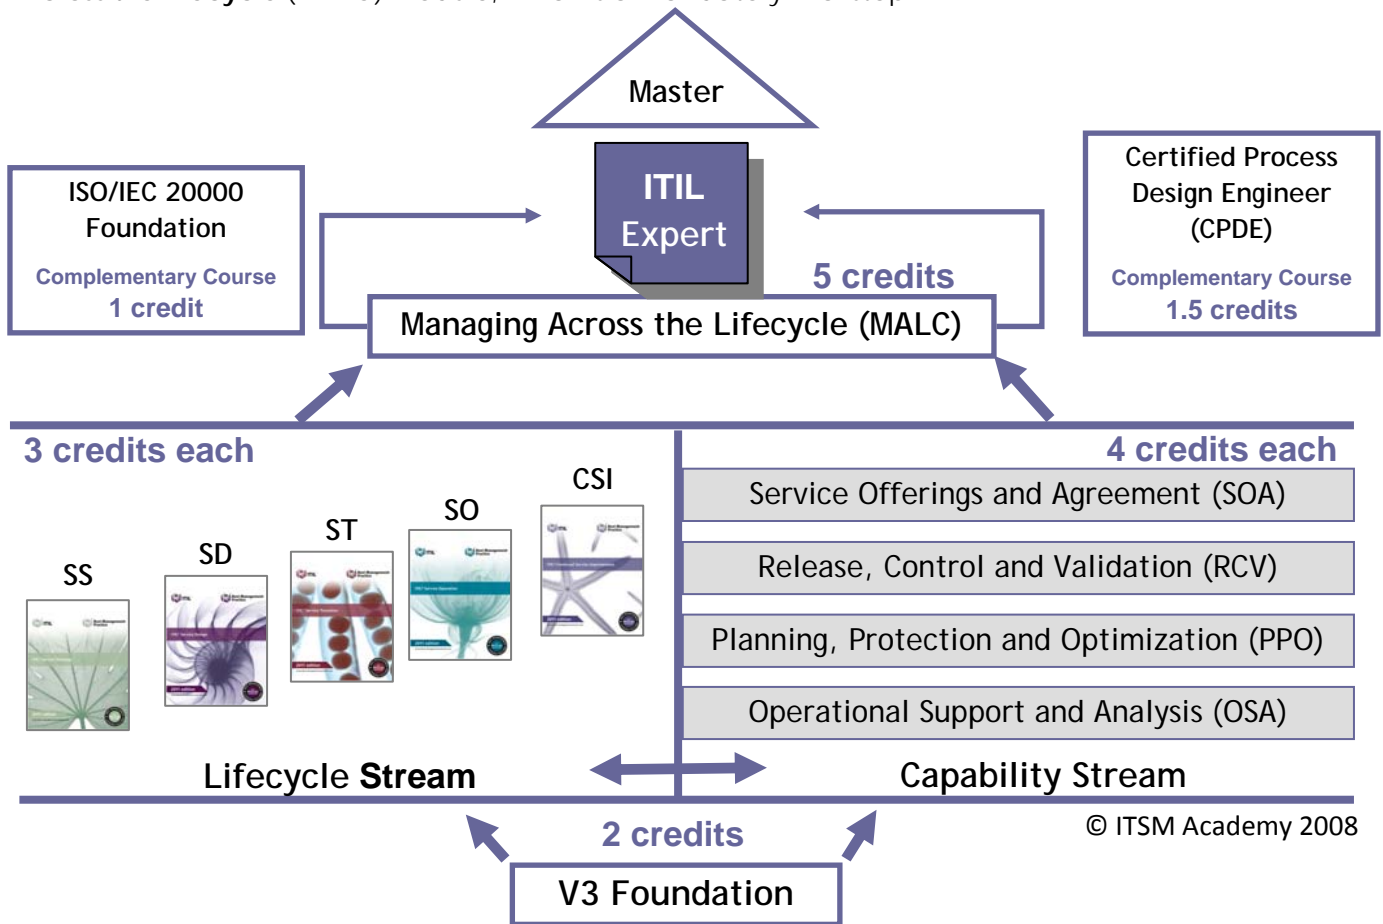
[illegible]

Master

ITIL Expert

ISO/IEC 20000 Foundation
Complementary Course
1 credit

Certified Process Design Engineer (CPDE)
Complementary Course
1.5 credits

5 credits

Managing Across the Lifecycle (MALC)

3 credits each

4 credits each

CSI

SO

ST

SD

SS

Service Offerings and Agreement (SOA)

Release, Control and Validation (RCV)

Planning, Protection and Optimization (PPO)

Operational Support and Analysis (OSA)

Lifecycle **Stream**

Capability Stream

2 credits

© ITSM Academy 2008

V3 Foundation